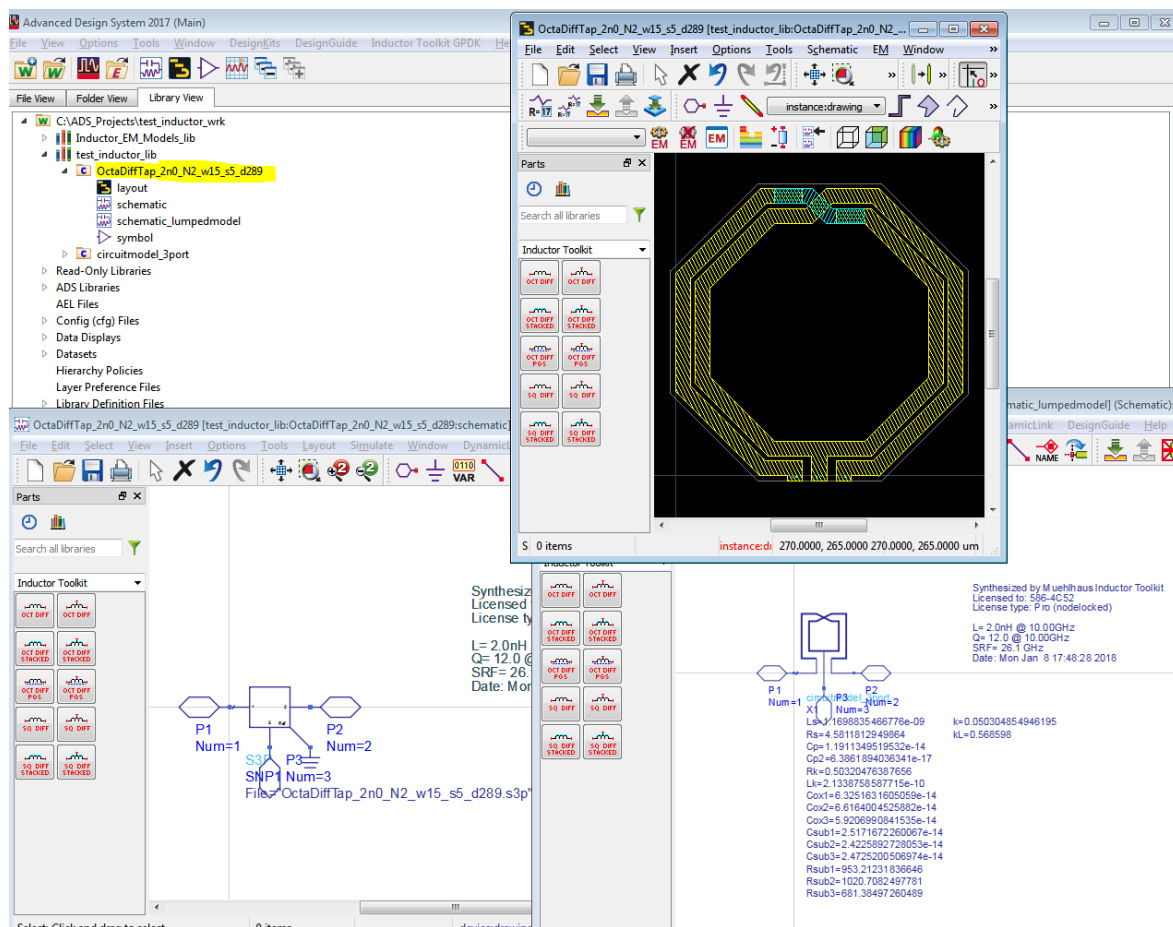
Advanced Design System 2017 (Main)

File View Options Tools Window DesignKits DesignGuide Inductor Toolkit GPDK He

File View | Folder View | Library View

C:\ADS_Projects\test_inductor_wrk
Inductor_EM_Models_lib
test_inductor_lib
OctaDiffTap_2n0_N2_w15_s5_d289
layout
schematic
schematic_lumpedmodel
symbol
circuitmodel_3port
Read-Only Libraries
ADS Libraries
AEL Files
Config (cfg) Files
Data Displays
Datasets
Hierarchy Policies
Layer Preference Files
Library Definition Files

OctaDiffTap_2n0_N2_w15_s5_d289 [test_inductor_lib:OctaDiffTap_2n0_N2...

File Edit Select View Insert Options Tools Schematic EM Window »

instance:drawing

EM EM EM

Parts

Search all libraries

Inductor Toolkit

OCT DIFF OCT DIFF
OCT DIFF STACKED OCT DIFF STACKED
OCT DIFF PGS OCT DIFF PGS
SQ DIFF SQ DIFF
SQ DIFF STACKED SQ DIFF STACKED

S 0 items | instance:dr | 270.0000, 265.0000 270.0000, 265.0000 um

OctaDiffTap_2n0_N2_w15_s5_d289 [test_inductor_lib:OctaDiffTap_2n0_N2_w15_s5_d289:schematic]

File Edit Select View Insert Options Tools Layout Simulate Window Dynamicl

VAR

Parts

Search all libraries

Inductor Toolkit

OCT DIFF OCT DIFF
OCT DIFF STACKED OCT DIFF STACKED
OCT DIFF PGS OCT DIFF PGS
SQ DIFF SQ DIFF
SQ DIFF STACKED SQ DIFF STACKED

Synthesiz
Licensed
License ty

L= 2.0nH
Q= 12.0 @
SRF= 26.
Date: Mon

P1
Num=1

P2
Num=2

S3P
SNP1
P3
Num=3
File="OctaDiffTap_2n0_N2_w15_s5_d289.s3p"

Select: Click and drag to select. | 0 items | device:drawing

Inductor Toolkit

OCT DIFF OCT DIFF
OCT DIFF STACKED OCT DIFF STACKED
OCT DIFF PGS OCT DIFF PGS
SQ DIFF SQ DIFF
SQ DIFF STACKED SQ DIFF STACKED

matic_lumpedmodel] (Schematic):
amicLink DesignGuide Help

NAME

Synthesized by Muehlhaus Inductor Toolkit
Licensed to: 586-4C52
License type: Pro (nodelocked)

L= 2.0nH @ 10.00GHz
Q= 12.0 @ 10.00GHz
SRF= 26.1 GHz
Date: Mon Jan 8 17:48:28 2018

P1
Num=1
circuitmodel_3port
X1
P3
Num=3
P2
Num=2

Ls=1.1698835466776e-09
Rs=4.5811812949864
Cp=1.1911349519532e-14
Cp2=6.3861894036341e-17
Rk=0.50320476387656
Lk=2.1338758587715e-10
Cox1=6.3251631605059e-14
Cox2=6.6164004525882e-14
Cox3=5.9206990841535e-14
Csub1=2.5171672260067e-14
Csub2=2.4225892728053e-14
Csub3=2.4725200506974e-14
Rsub1=953.21231836646
Rsub2=1020.7082497781
Rsub3=681.38497260489

k=0.050304854946195
kL=0.568598